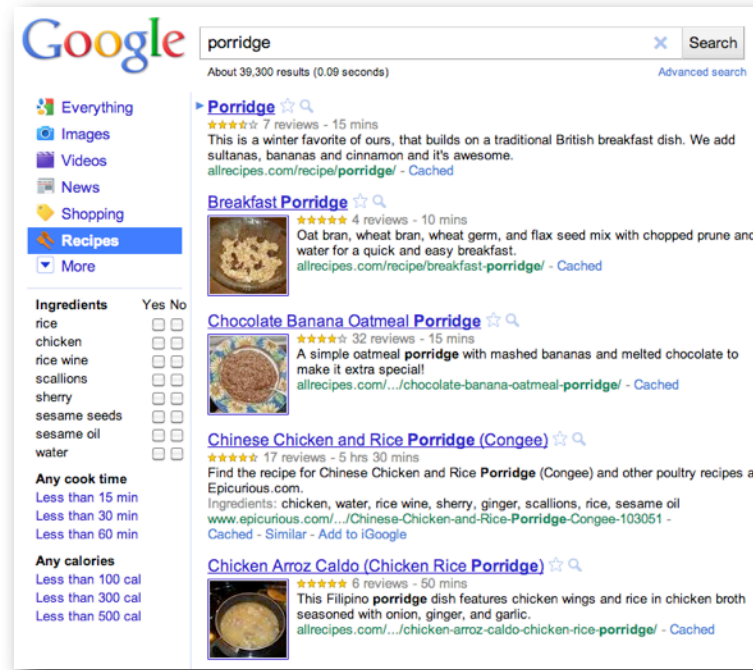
Google

porridge

Search

About 39,300 results (0.09 seconds)

Advanced search

Everything
Images
Videos
News
Shopping
Recipes
More

| Ingredients | Yes | No |
|---|---|---|
| rice | | |
| chicken | | |
| rice wine | | |
| scallions | | |
| sherry | | |
| sesame seeds | | |
| sesame oil | | |
| water | | |

Any cook time
Less than 15 min
Less than 30 min
Less than 60 min

Any calories
Less than 100 cal
Less than 300 cal
Less than 500 cal

Porridge
7 reviews - 15 mins
This is a winter favorite of ours, that builds on a traditional British breakfast dish. We add sultanas, bananas and cinnamon and it's awesome.
allrecipes.com/recipe/porridge/ - Cached

Breakfast Porridge
4 reviews - 10 mins
Oat bran, wheat bran, wheat germ, and flax seed mix with chopped prune and water for a quick and easy breakfast.
allrecipes.com/recipe/breakfast-porridge/ - Cached

Chocolate Banana Oatmeal Porridge
32 reviews - 15 mins
A simple oatmeal porridge with mashed bananas and melted chocolate to make it extra special!
allrecipes.com/.../chocolate-banana-oatmeal-porridge/ - Cached

Chinese Chicken and Rice Porridge (Congee)
17 reviews - 5 hrs 30 mins
Find the recipe for Chinese Chicken and Rice Porridge (Congee) and other poultry recipes a Epicurious.com.
Ingredients: chicken, water, rice wine, sherry, ginger, scallions, rice, sesame oil
www.epicurious.com/.../Chinese-Chicken-and-Rice-Porridge-Congee-103051 - Cached - Similar - Add to iGoogle

Chicken Arroz Caldo (Chicken Rice Porridge)
6 reviews - 50 mins
This Filipino porridge dish features chicken wings and rice in chicken broth seasoned with onion, ginger, and garlic.
allrecipes.com/.../chicken-arroz-caldo-chicken-rice-porridge/ - Cached